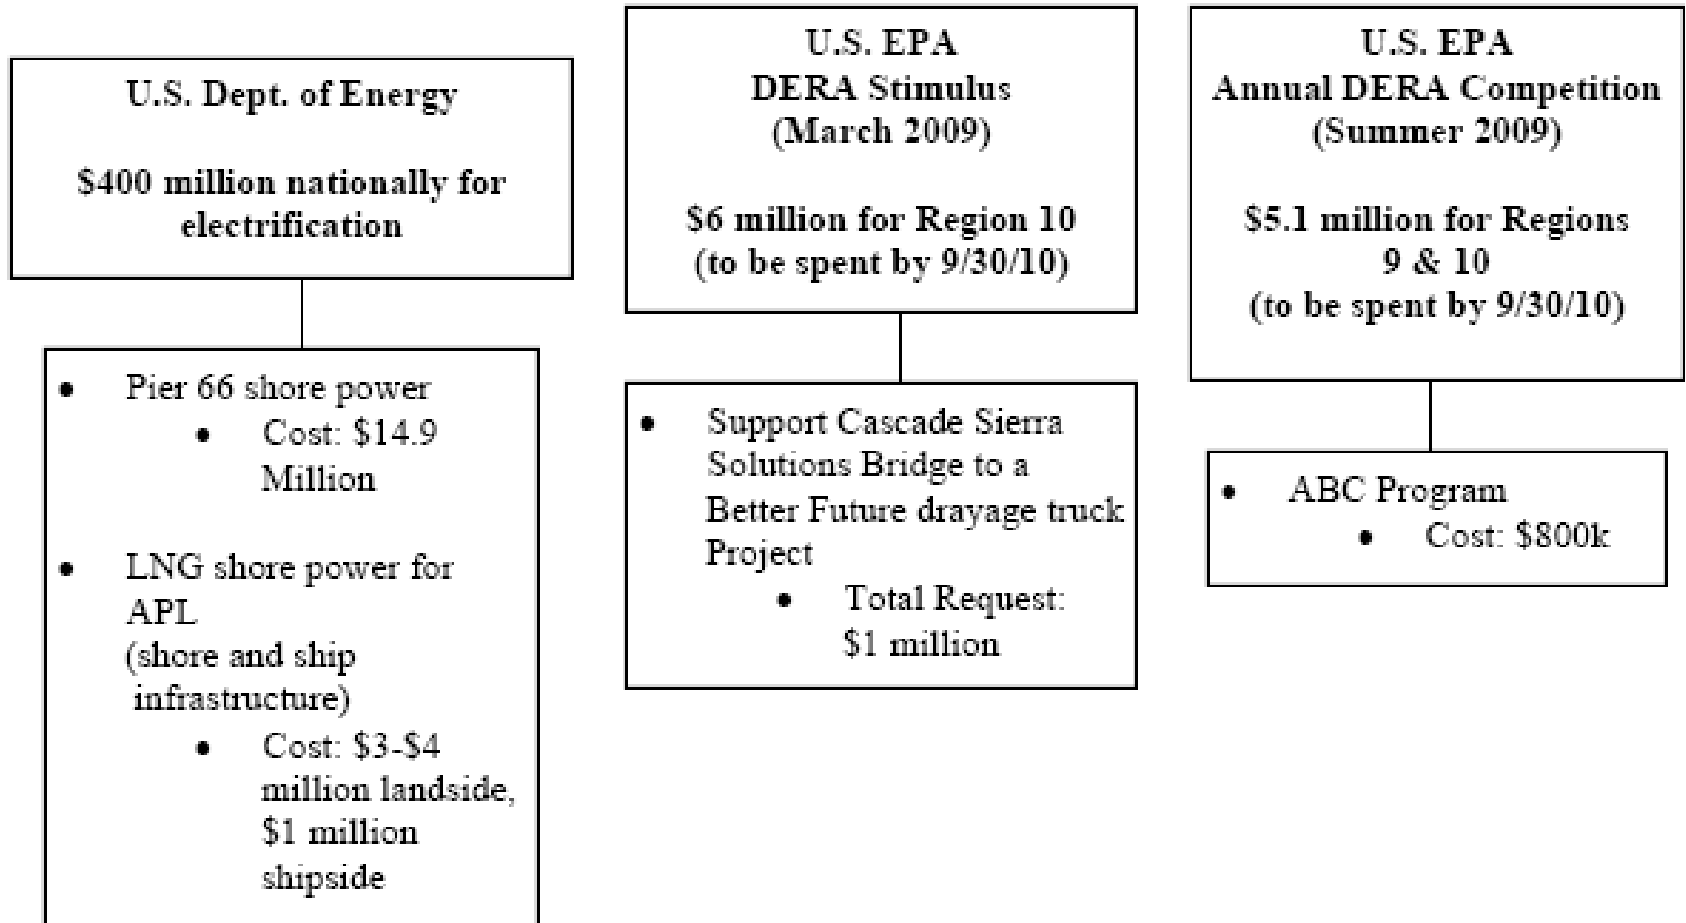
U.S. Dept. of Energy

$400 million nationally for electrification

- Pier 66 shore power
  - Cost: $14.9 Million
- LNG shore power for APL (shore and ship infrastructure)
  - Cost: $3-$4 million landside, $1 million shipside

U.S. EPA
DERA Stimulus
(March 2009)

$6 million for Region 10
(to be spent by 9/30/10)

- Support Cascade Sierra Solutions Bridge to a Better Future drayage truck Project
  - Total Request: $1 million

U.S. EPA
Annual DERA Competition
(Summer 2009)

$5.1 million for Regions 9 & 10
(to be spent by 9/30/10)

- ABC Program
  - Cost: $800k